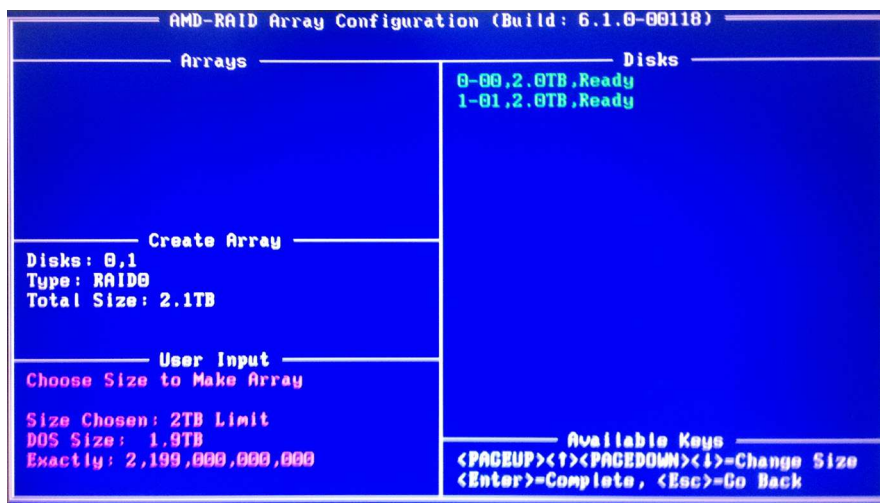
AMD-RAID Array Configuration (Build: 6.1.0-00118)

Arrays

Disks
0-00,2.0TB,Ready
1-01,2.0TB,Ready

Create Array
Disks: 0,1
Type: RAID0
Total Size: 2.1TB

User Input
Choose Size to Make Array

Size Chosen: 2TB Limit
DOS Size: 1.9TB
Exactly: 2,199,000,000,000

Available Keys
<PAGEUP><↑><PAGEDOWN><↓>=Change Size
<Enter>=Complete, <Esc>=Go Back